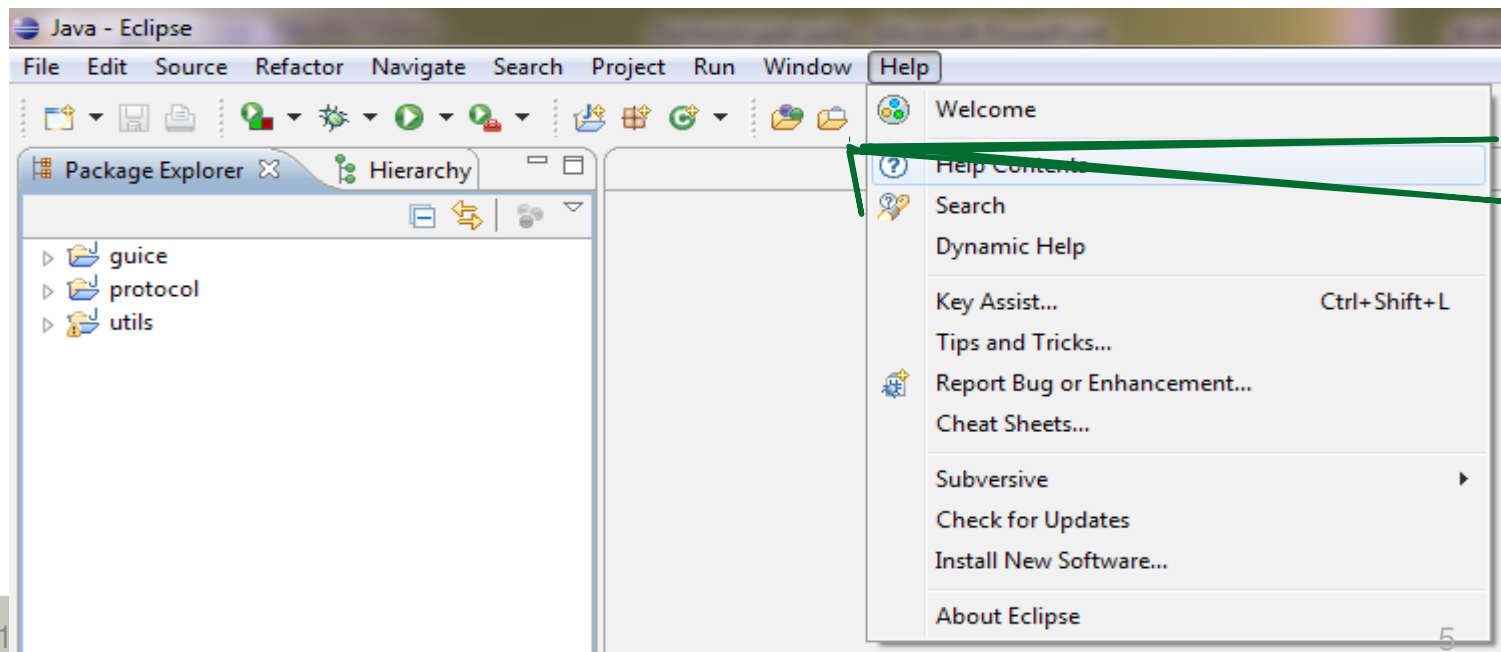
Java - Eclipse

File Edit Source Refactor Navigate Search Project Run Window Help

Package Explorer Hierarchy

guice
protocol
utils

Welcome
Help Contents
Search
Dynamic Help
Key Assist... Ctrl+Shift+L
Tips and Tricks...
Report Bug or Enhancement...
Cheat Sheets...
Subversive
Check for Updates
Install New Software...
About Eclipse

5